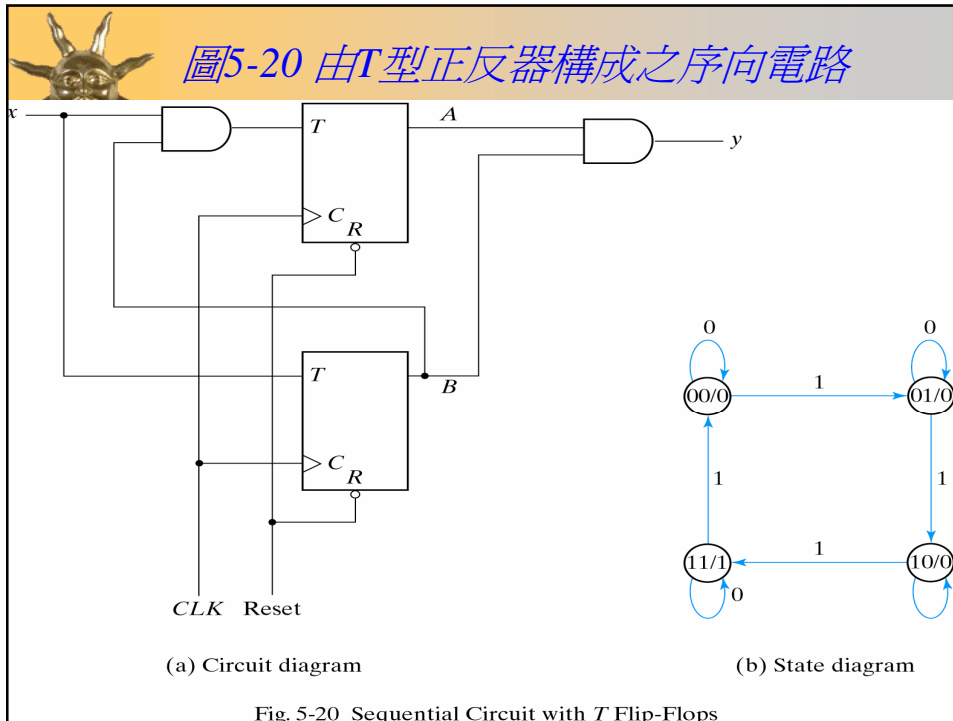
圖5-20 由T型正反器構成之序向電路

x

T

A

y

C

R

T

B

C

R

CLK Reset

0

0

00/0

1

01/0

1

1

11/1

1

10/0

0

(a) Circuit diagram

(b) State diagram

Fig. 5-20 Sequential Circuit with $T$ Flip-Flops